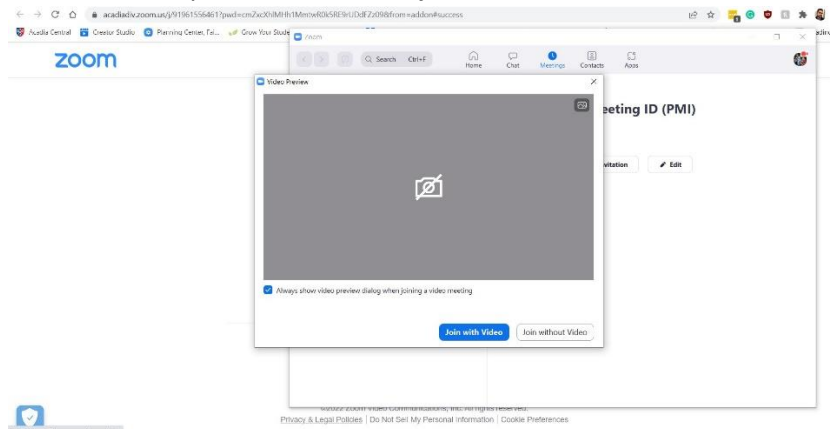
acadiadiv.zoom.us/j/91961556461?pwd=cm2xc3hlMHh1MmtwR0k5RE9rUDdFZz09#from=addon#success

Acadia Central   Creator Studio   Planning Center, Fal...   Grow Your Stude

zoom

Zoom

Search Ctrl+F

Home   Chat   Meetings   Contacts   Apps

Video Preview

eeting ID (PMI)

vitation   Edit

Always show video preview dialog when joining a video meeting

Join with Video   Join without Video

©2023 Zoom Video Communications, Inc. All rights reserved.

Privacy & Legal Policies | Do Not Sell My Personal Information | Cookie Preferences